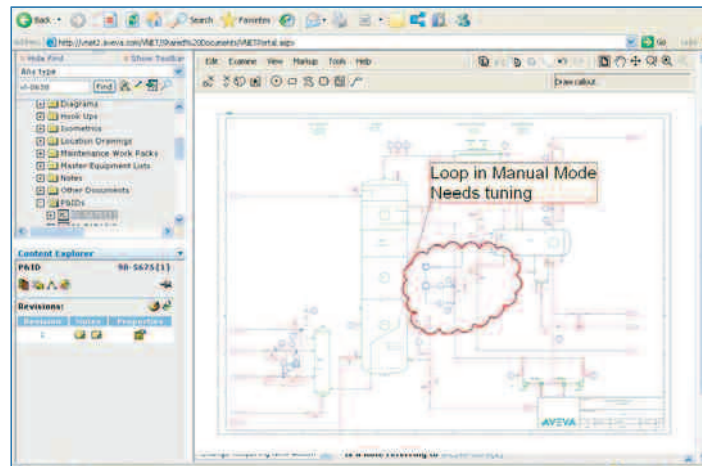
Back · Search Favorites

Address http://vnet2.aveva.com/NET/Shared%20Documents/NETPortal.aspx Go Links

Hide Find Show Toolbar
Any type
vl-0638 Find

Diagrams
Hook Ups
Isometrics
Location Drawings
Maintenance Work Packs
Master Equipment Lists
Notes
Other Documents
P&IDs

Content Explorer
P&ID 98-S675(1)
Revisions:
Revision Issues Properties
1

Edit Examine View Markup Tools Help

Draw callout

Loop in Manual Mode
Needs tuning

AVEVA